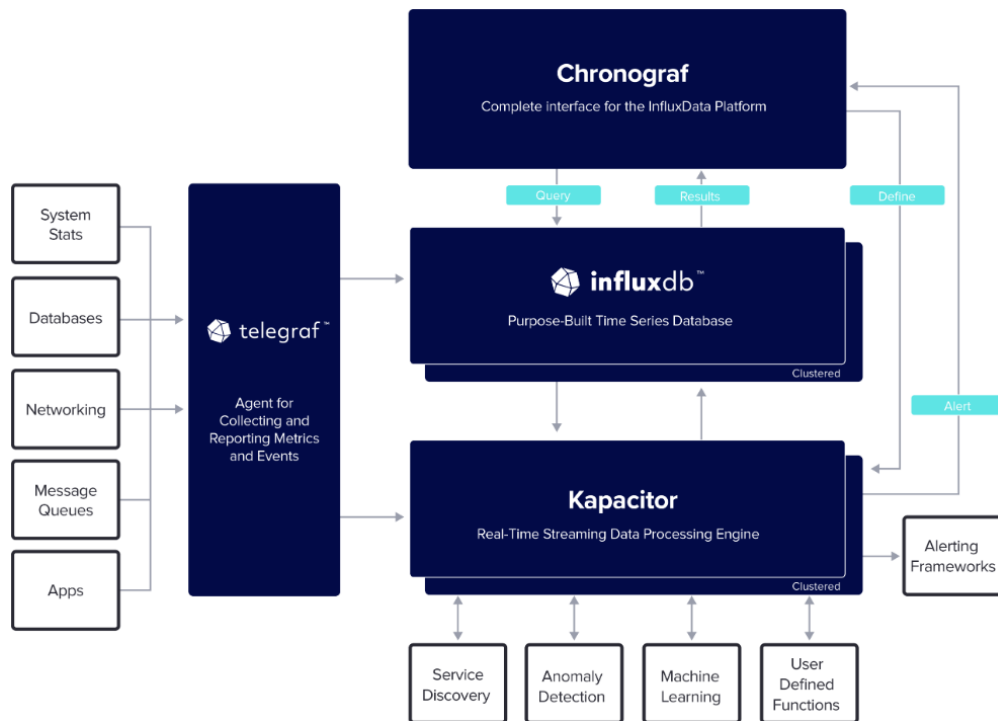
Chronograf
Complete interface for the InfluxData Platform

Query
Results
Define

System Stats
Databases
Networking
Message Queues
Apps

telegraf™
Agent for Collecting and Reporting Metrics and Events

influxdb™
Purpose-Built Time Series Database
Clustered

Alert

Kapacitor
Real-Time Streaming Data Processing Engine
Clustered

Alerting Frameworks

Service Discovery
Anomaly Detection
Machine Learning
User Defined Functions